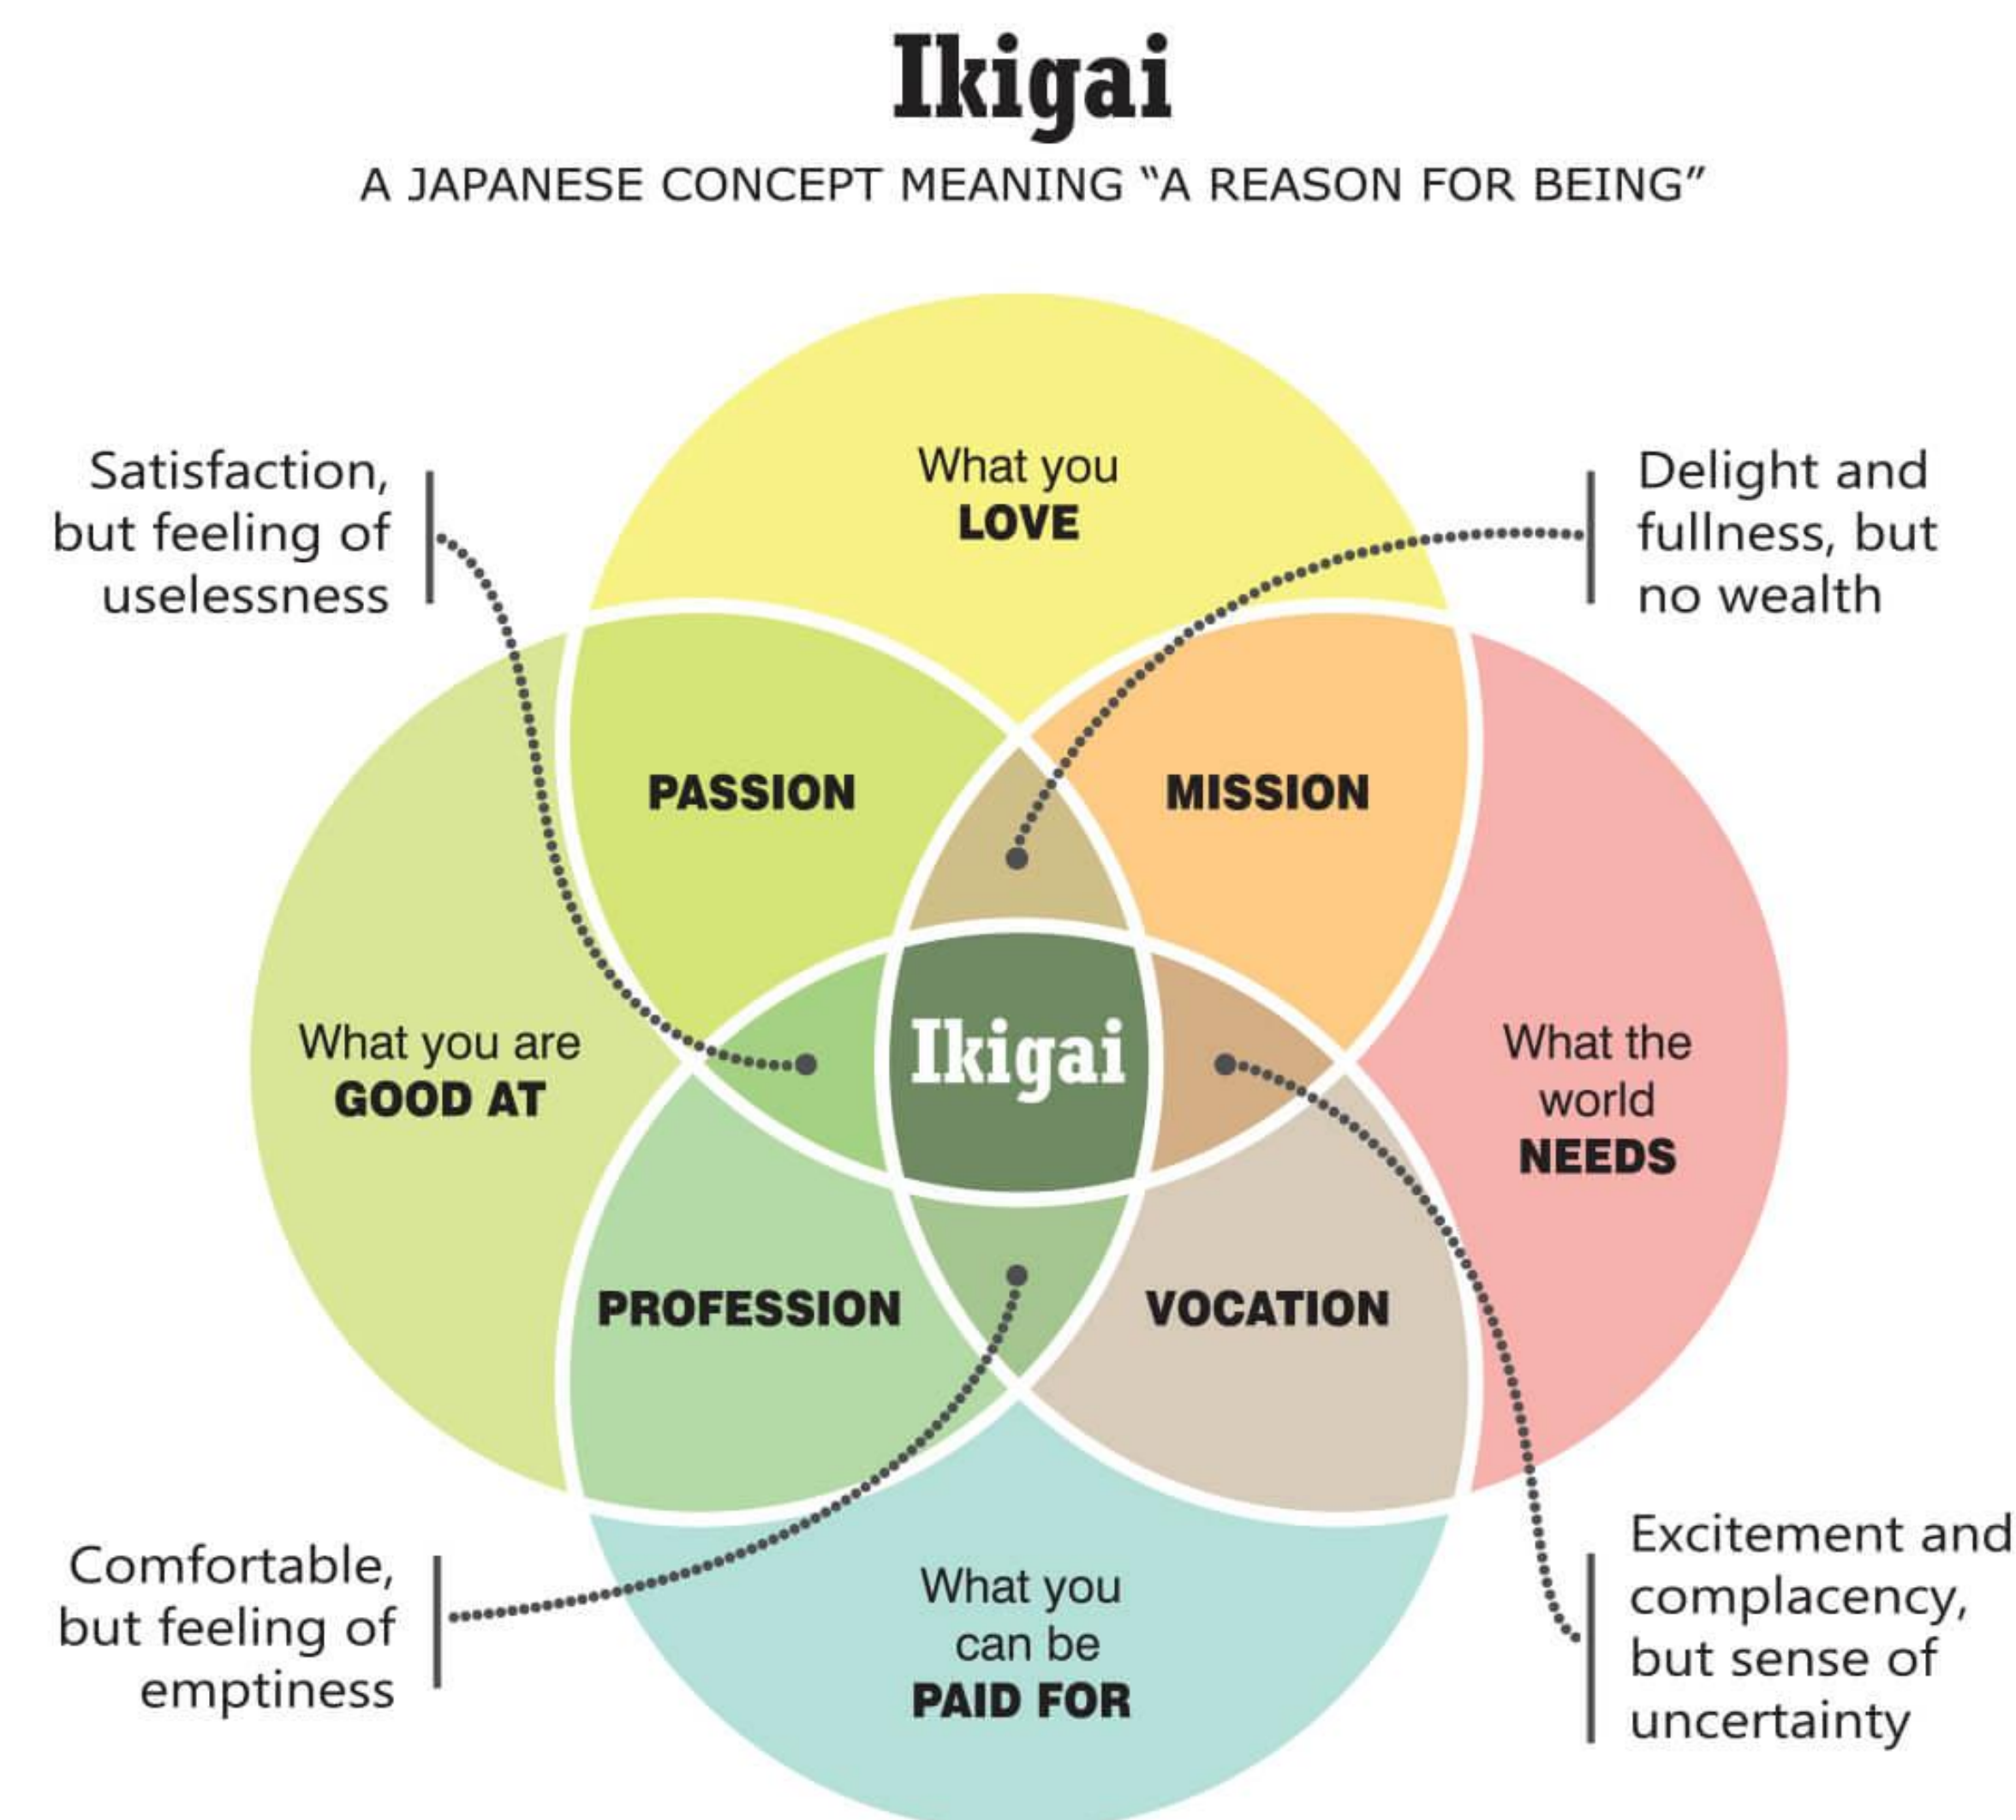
Ikigai

A JAPANESE CONCEPT MEANING "A REASON FOR BEING"

Satisfaction, but feeling of uselessness

What you LOVE

Delight and fullness, but no wealth

PASSION

MISSION

What you are GOOD AT

Ikigai

What the world NEEDS

PROFESSION

VOCATION

Comfortable, but feeling of emptiness

What you can be PAID FOR

Excitement and complacency, but sense of uncertainty